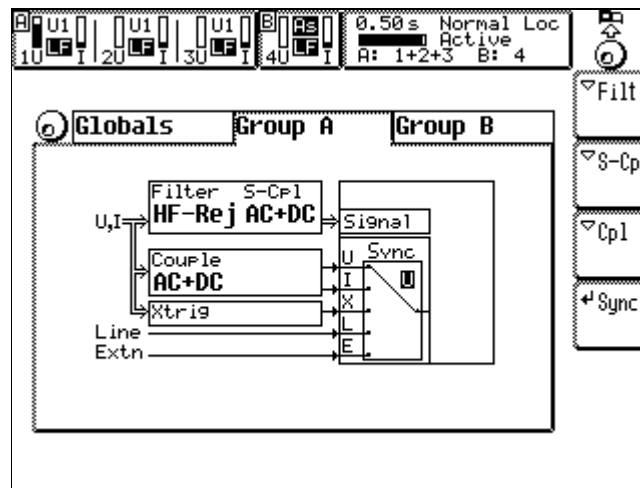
A U1 LF 1U I | U1 LF 2U I | U1 LF 3U I | B As LF 4U I | 0.50s Normal Loc Active A: 1+2+3 B: 4

Filt
S-Cp
Cpl
Sync

Globals | Group A | Group B

Filter S-Cpl
HF-Rej AC+DC
Signal
U,I
Couple
AC+DC
Sync
U
I
X
L
E
U
Xtrig
Line
Extn